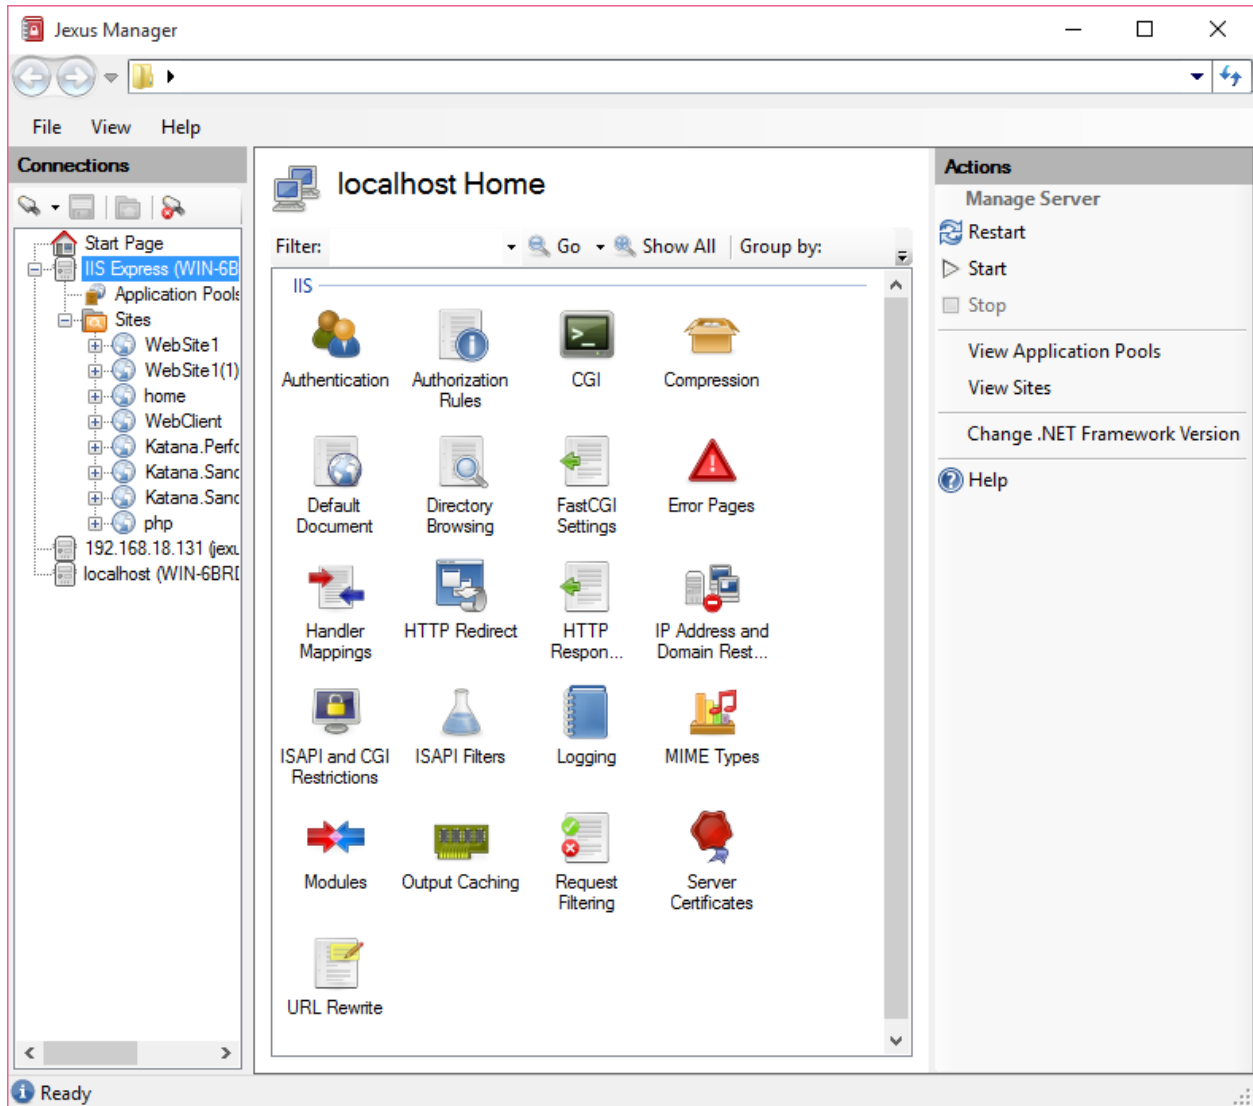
Jexus Manager

File View Help

Connections

Start Page
IIS Express (WIN-6B
Application Pools
Sites
WebSite1
WebSite1(1)
home
WebClient
Katana.Perfc
Katana.Sanc
Katana.Sanc
php
192.168.18.131 (jexu
localhost (WIN-6BRI

localhost Home

Filter: Go Show All Group by:

IIS

Authentication
Authorization Rules
CGI
Compression
Default Document
Directory Browsing
FastCGI Settings
Error Pages
Handler Mappings
HTTP Redirect
HTTP Respon...
IP Address and Domain Rest...
ISAPI and CGI Restrictions
ISAPI Filters
Logging
MIME Types
Modules
Output Caching
Request Filtering
Server Certificates
URL Rewrite

Actions

Manage Server
Restart
Start
Stop
View Application Pools
View Sites
Change .NET Framework Version
Help

Ready